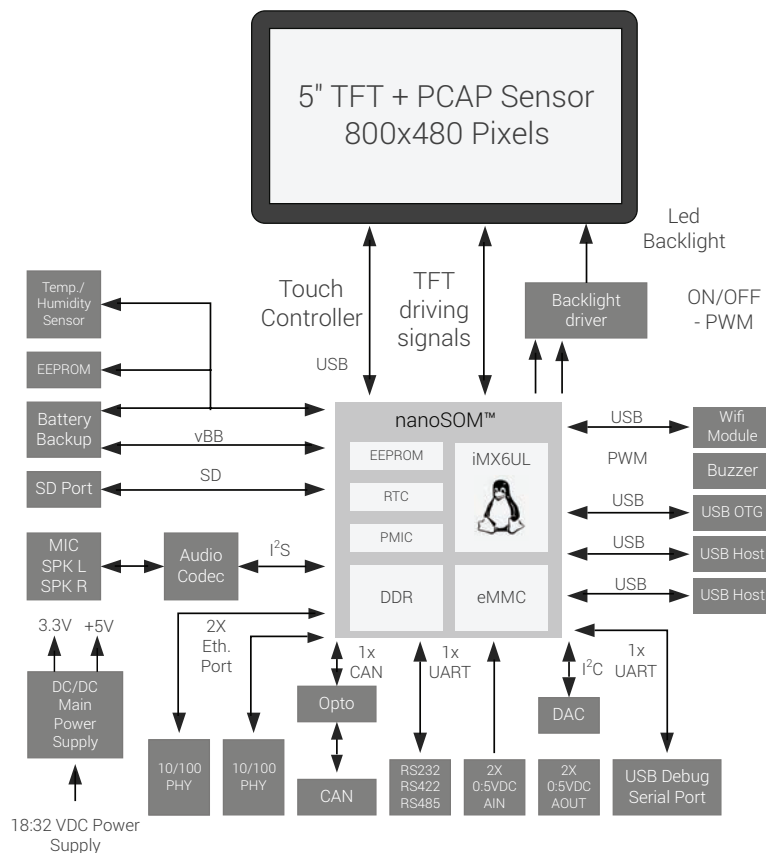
5" TFT + PCAP Sensor
800x480 Pixels

Led Backlight

Touch Controller

USB

TFT driving signals

Backlight driver

ON/OFF - PWM

Temp./ Humidity Sensor

EEPROM

Battery Backup

vBB

SD Port

SD

MIC
SPK L
SPK R

Audio Codec

$I^2S$

nanoSOM™

EEPROM

RTC

PMIC

iMX6UL

DDR

eMMC

USB

Wifi Module

PWM

Buzzer

USB

USB OTG

USB

USB Host

USB

USB Host

3.3V +5V

DC/DC Main Power Supply

18:32 VDC Power Supply

2X Eth. Port

10/100 PHY

10/100 PHY

1x CAN

Opto

CAN

1x UART

RS232
RS422
RS485

2X 0:5VDC AIN

$I^2C$

DAC

2X 0:5VDC AOUT

1x UART

USB Debug Serial Port